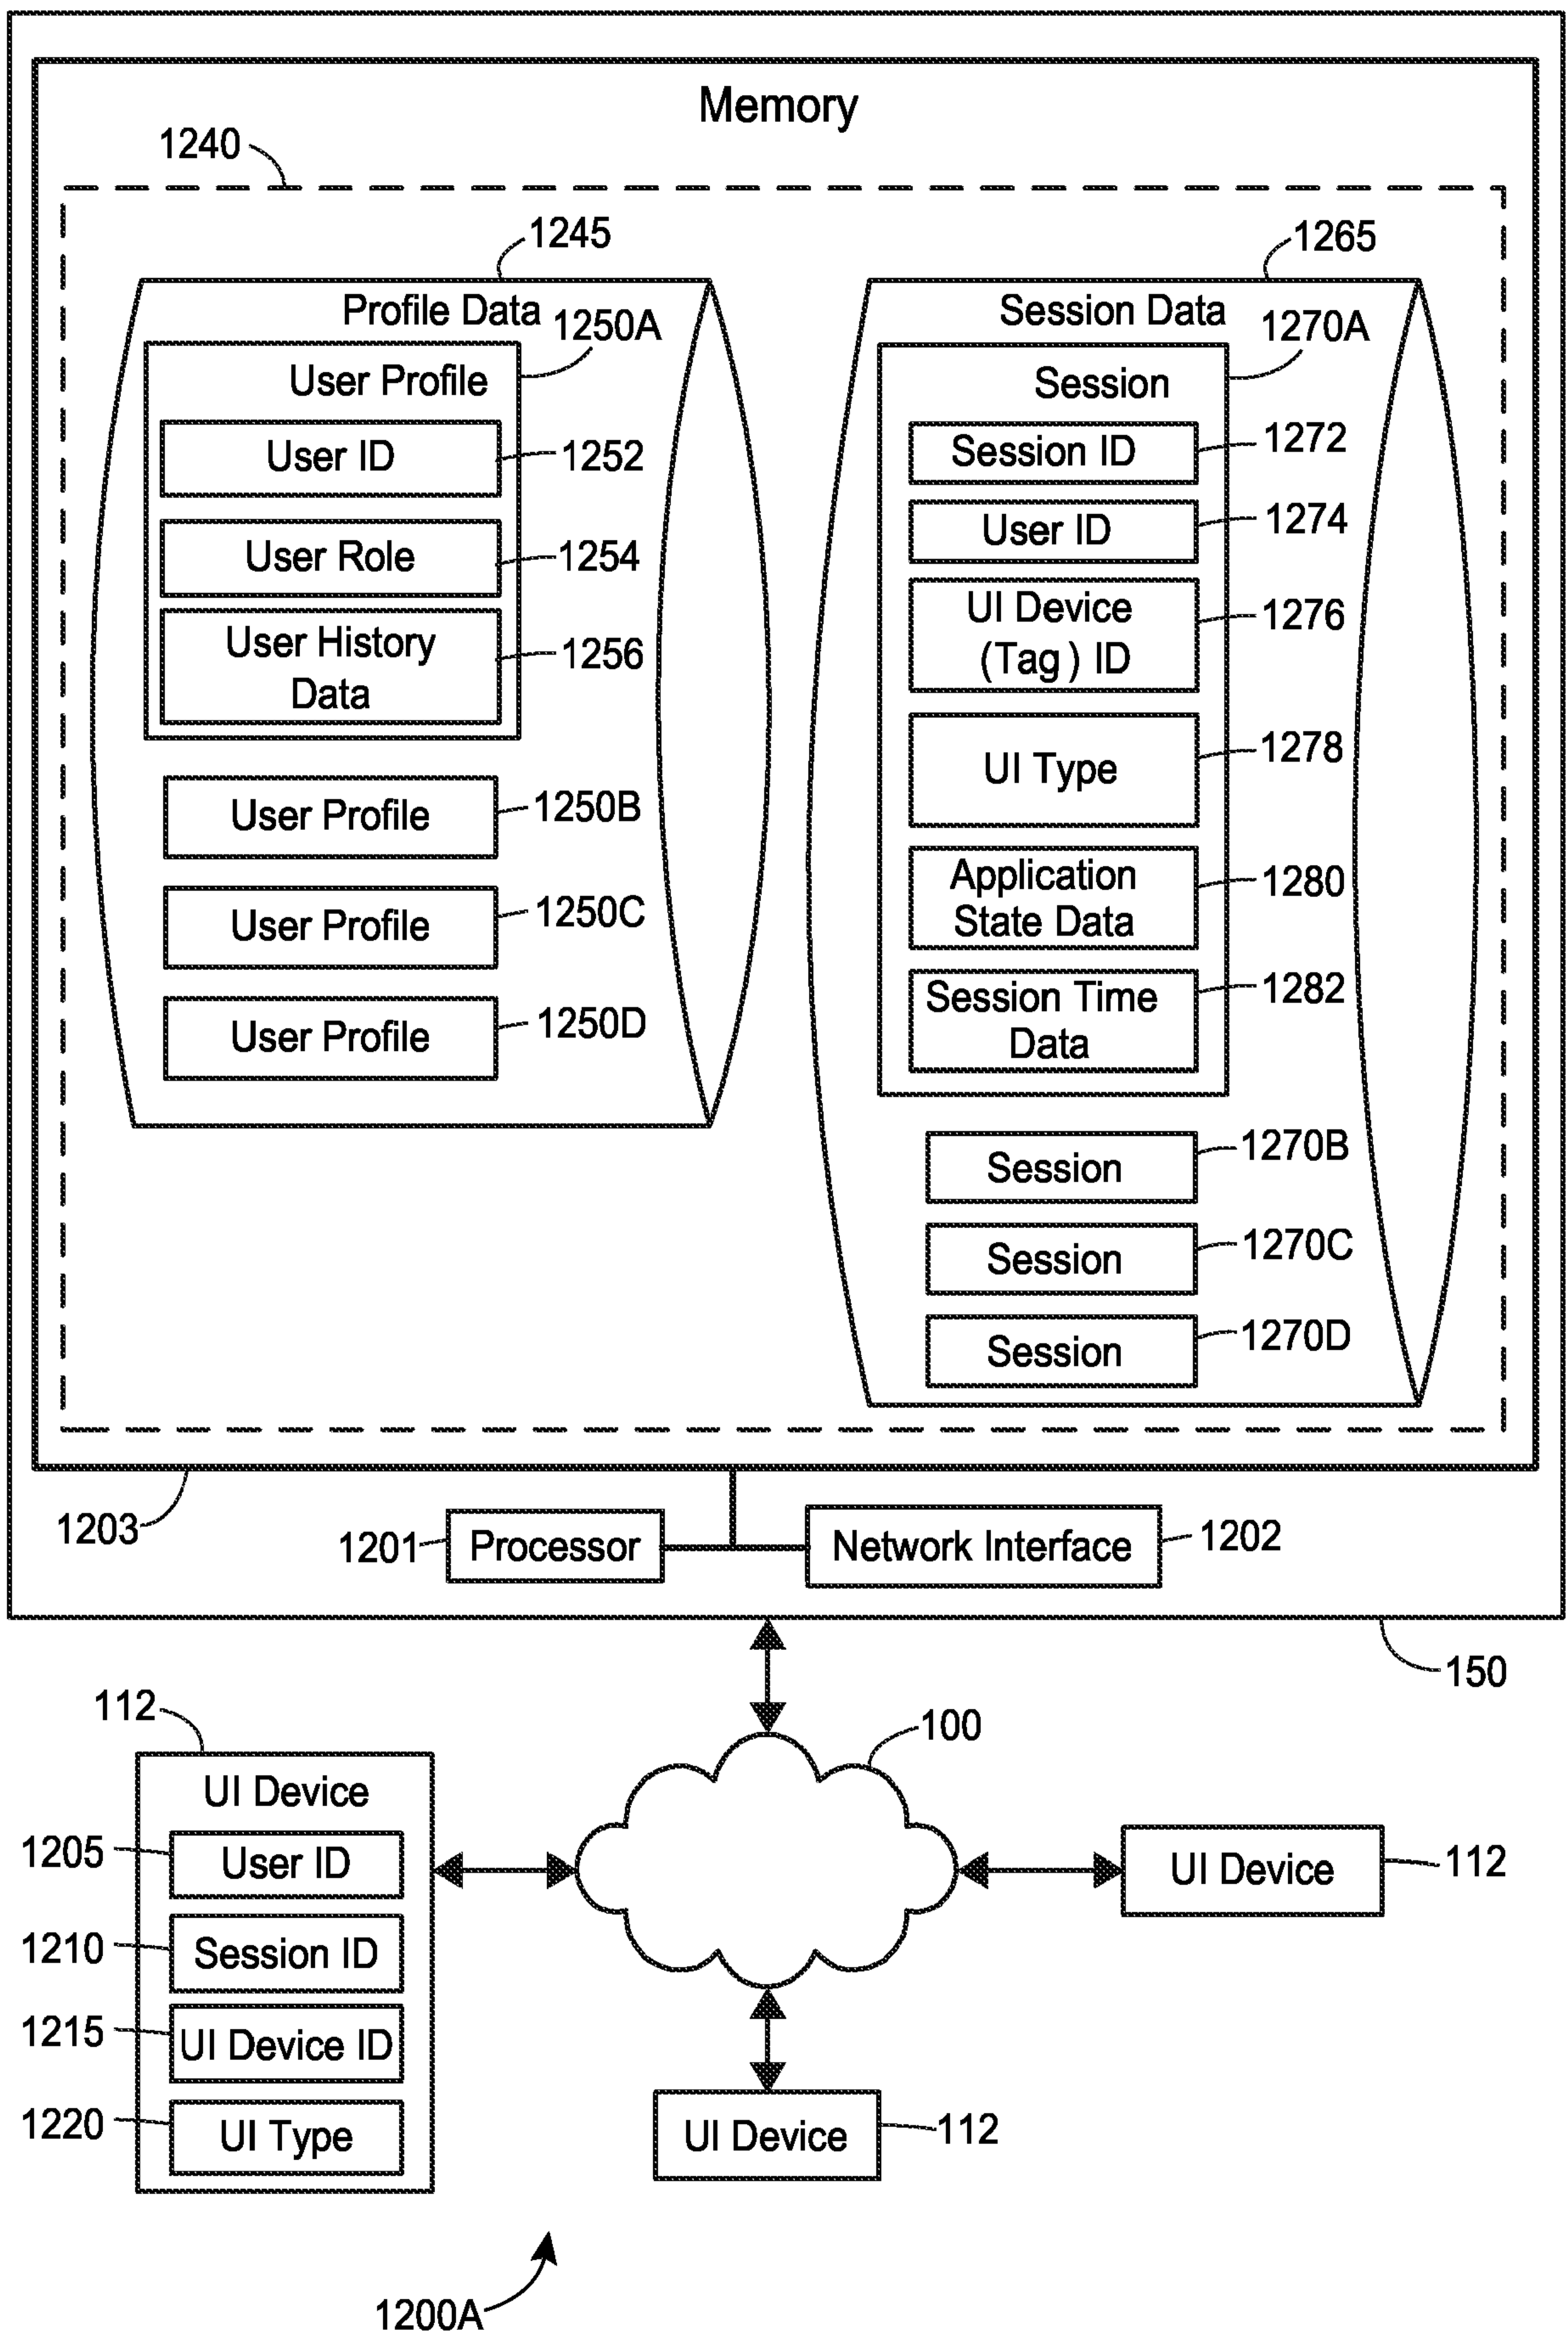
Memory

1240

1245

Profile Data

1250A

User Profile

User ID 1252

User Role 1254

User History Data 1256

User Profile 1250B

User Profile 1250C

User Profile 1250D

1265

Session Data

1270A

Session

Session ID 1272

User ID 1274

UI Device (Tag ) ID 1276

UI Type 1278

Application State Data 1280

Session Time Data 1282

Session 1270B

Session 1270C

Session 1270D

1203

1201 Processor

Network Interface 1202

150

112

UI Device

1205 User ID

1210 Session ID

1215 UI Device ID

1220 UI Type

100

UI Device 112

UI Device 112

1200A